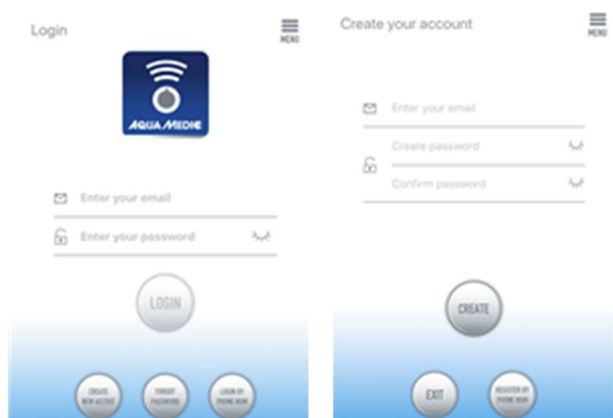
Login

MENU

AQUA MEDIC

Enter your email

Enter your password

LOGIN

CREATE NEW ACCOUNT

FORGOT PASSWORD

LOGIN BY PHONE NUM

Create your account

MENU

Enter your email

Create password

Confirm password

CREATE

EXIT

REGISTER BY PHONE NUM